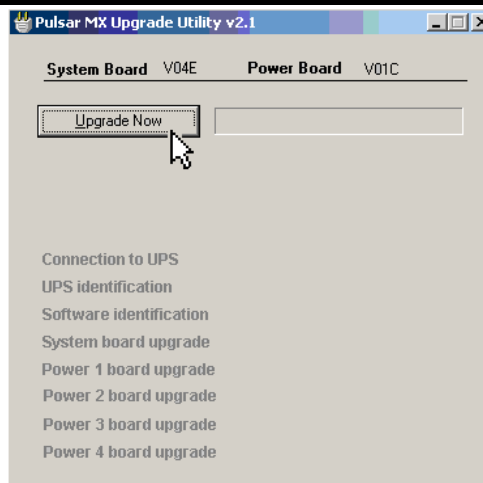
Pulsar MX Upgrade Utility v2.1

System Board V04E Power Board V01C

Upgrade Now

Connection to UPS
UPS identification
Software identification
System board upgrade
Power 1 board upgrade
Power 2 board upgrade
Power 3 board upgrade
Power 4 board upgrade